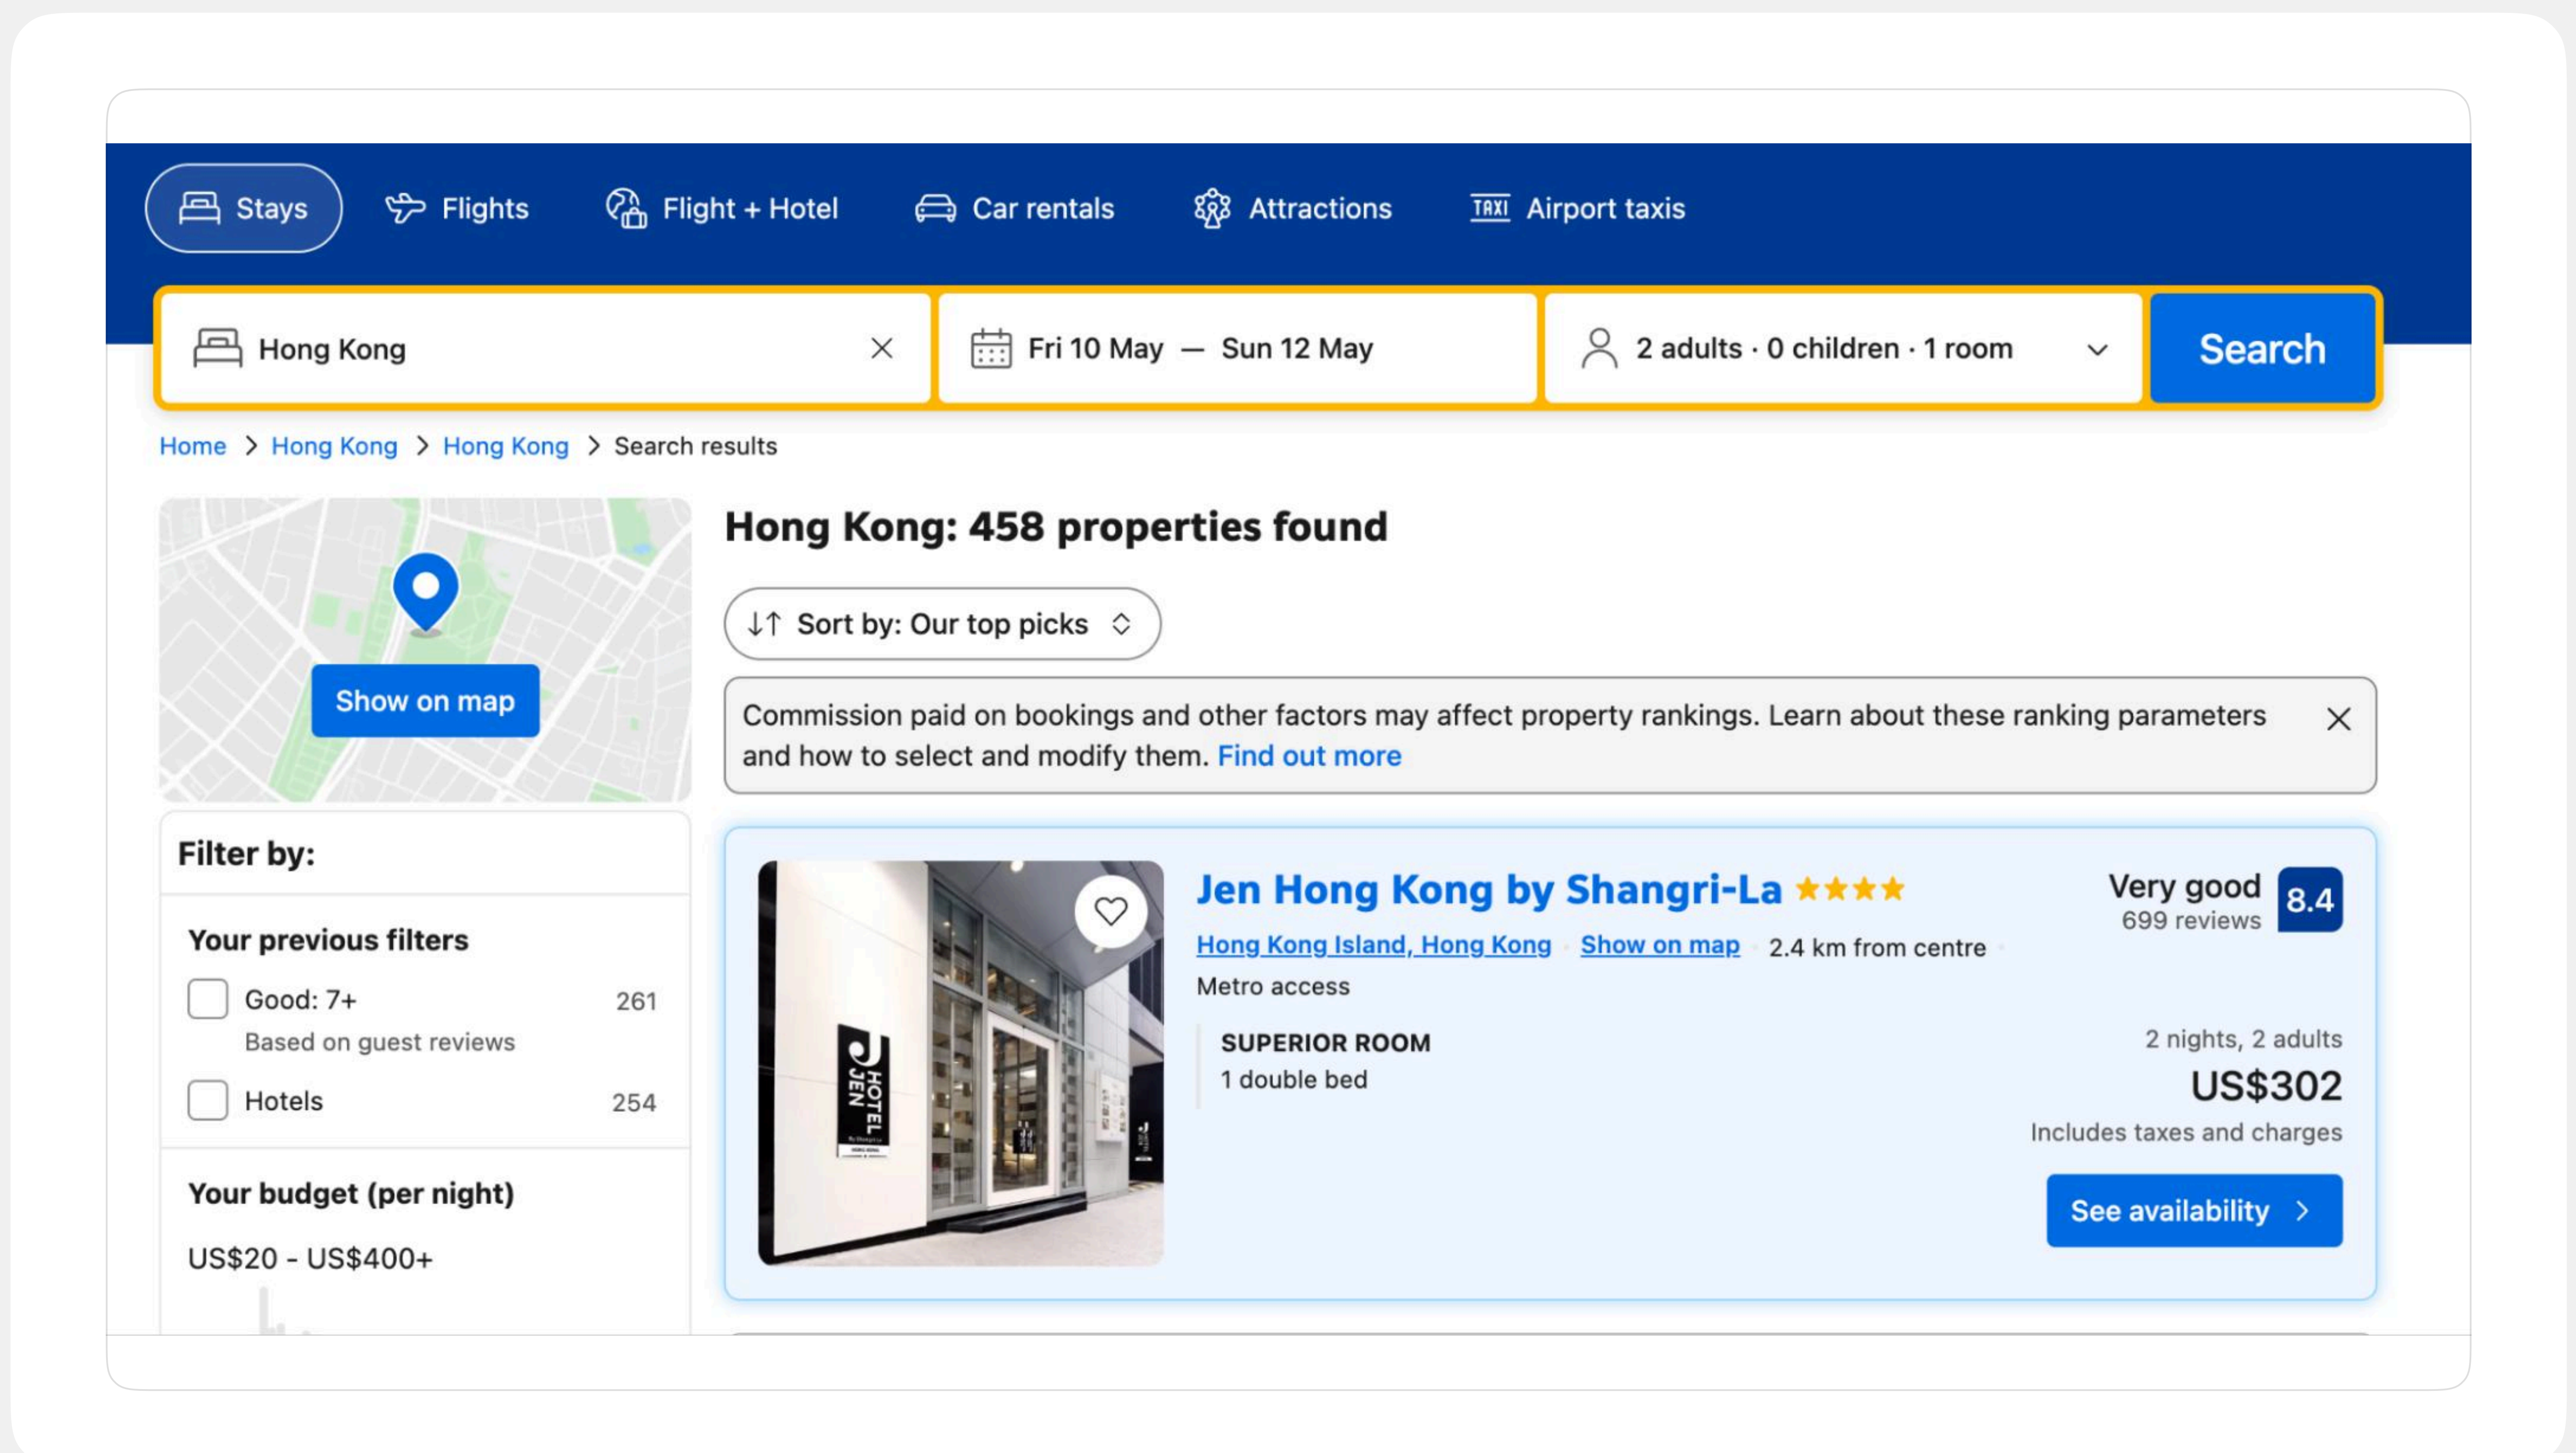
Stays Flights Flight + Hotel Car rentals Attractions TAXI Airport taxis

Hong Kong

Fri 10 May — Sun 12 May

2 adults · 0 children · 1 room

Search

Home > Hong Kong > Hong Kong > Search results

Show on map

Filter by:

Your previous filters

Good: 7+ 261
Based on guest reviews

Hotels 254

Your budget (per night)

US$20 - US$400+

Hong Kong: 458 properties found

Sort by: Our top picks

Commission paid on bookings and other factors may affect property rankings. Learn about these ranking parameters and how to select and modify them. Find out more

HOTEL JEN

Jen Hong Kong by Shangri-La

Very good
699 reviews
8.4

Hong Kong Island, Hong Kong · Show on map · 2.4 km from centre

Metro access

SUPERIOR ROOM
1 double bed

2 nights, 2 adults
US$302
Includes taxes and charges

See availability